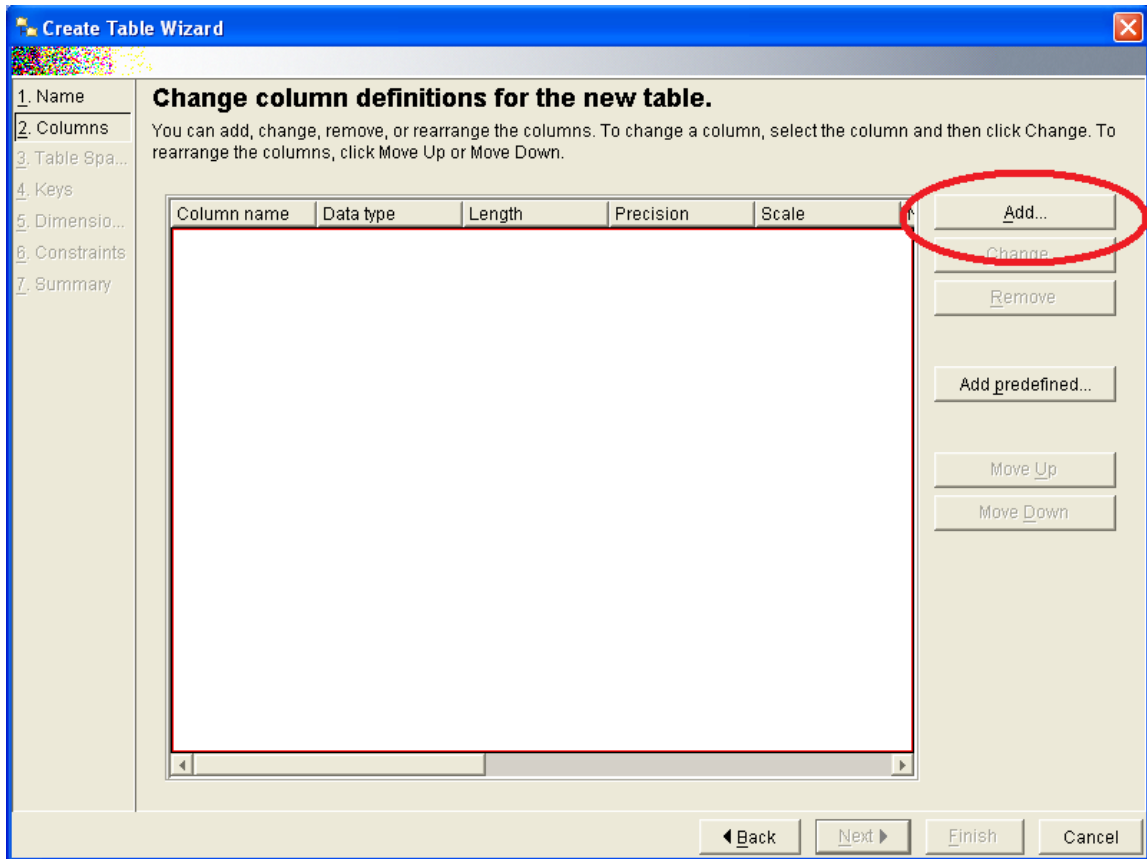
Create Table Wizard

1. Name
2. Columns
3. Table Spa...
4. Keys
5. Dimensio...
6. Constraints
7. Summary

Change column definitions for the new table.

You can add, change, remove, or rearrange the columns. To change a column, select the column and then click Change. To rearrange the columns, click Move Up or Move Down.

| Column name | Data type | Length | Precision | Scale |
|---|---|---|---|---|

Add...
Change...
Remove
Add predefined...
Move Up
Move Down

Back
Next
Finish
Cancel